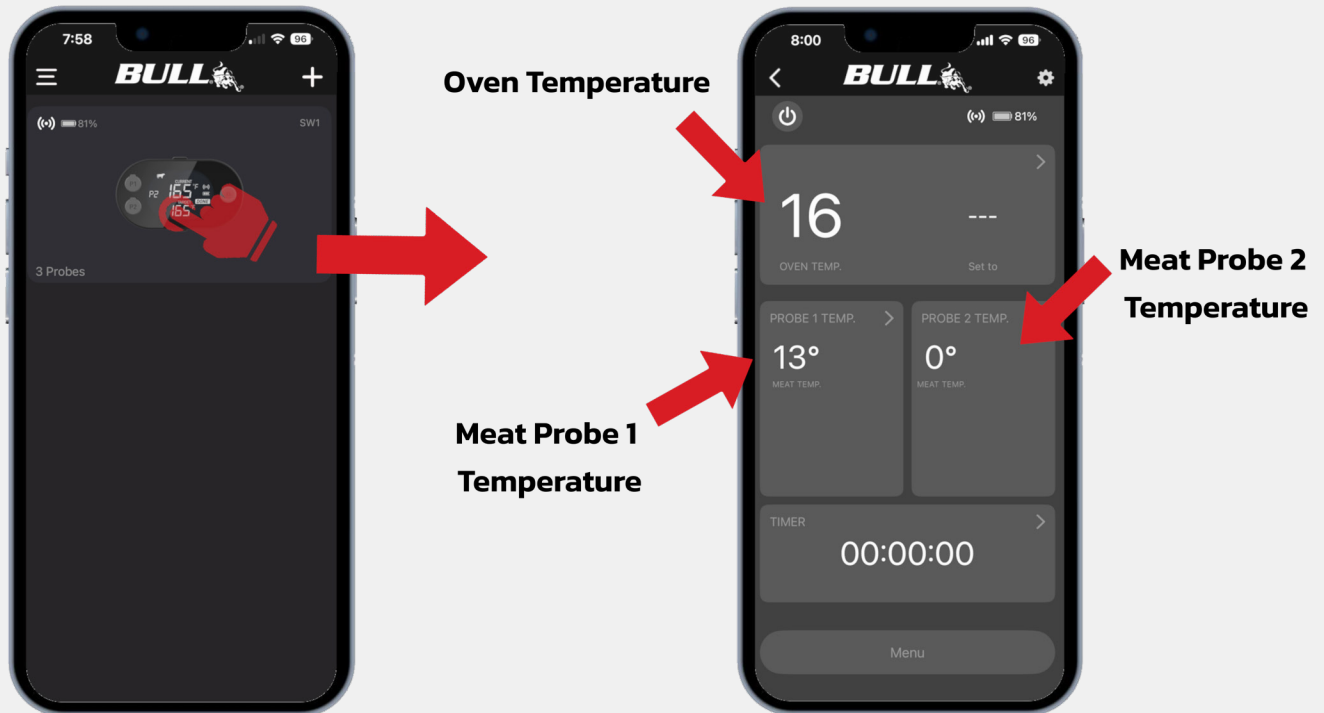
7:58

96

BULL

81%

SW1

P1

P2

P3

165°F

165°

3 Probes

Oven Temperature

8:00

96

BULL

81%

16

---

OVEN TEMP.

Set to

Meat Probe 2 Temperature

PROBE 1 TEMP.

13°

MEAT TEMP.

PROBE 2 TEMP.

0°

MEAT TEMP.

Meat Probe 1 Temperature

TIMER

00:00:00

Menu